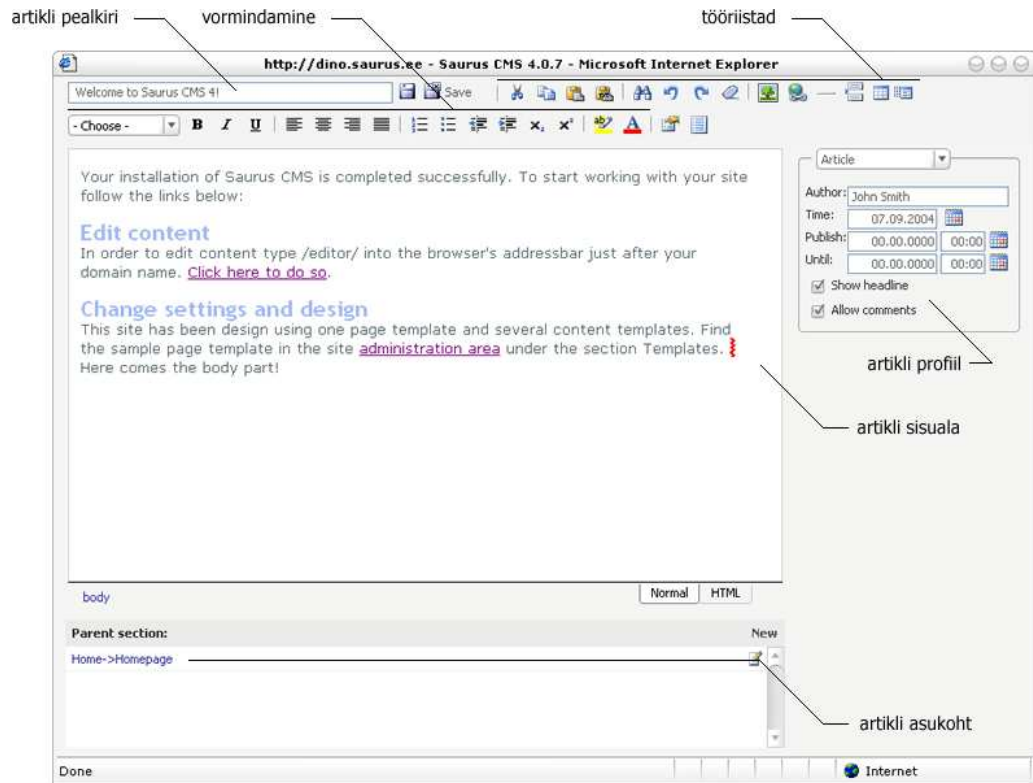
artikli pealkiri

vormindamine

tööriistad

http://dino.saurus.ee - Saurus CMS 4.0.7 - Microsoft Internet Explorer

Welcome to Saurus CMS 4!

Save

- Choose -

B I U

$x_2$ $x^2$

Your installation of Saurus CMS is completed successfully. To start working with your site follow the links below:

Edit content

In order to edit content type /editor/ into the browser's addressbar just after your domain name. Click here to do so.

Change settings and design

This site has been design using one page template and several content templates. Find the sample page template in the site administration area under the section Templates.

Here comes the body part!

Article

Author: John Smith

Time: 07.09.2004

Publish: 00.00.0000 00:00

Until: 00.00.0000 00:00

Show headline

Allow comments

artikli profiil

artikli sisuala

body

Normal

HTML

Parent section:

New

Home->Homepage

artikli asukoht

Done

Internet